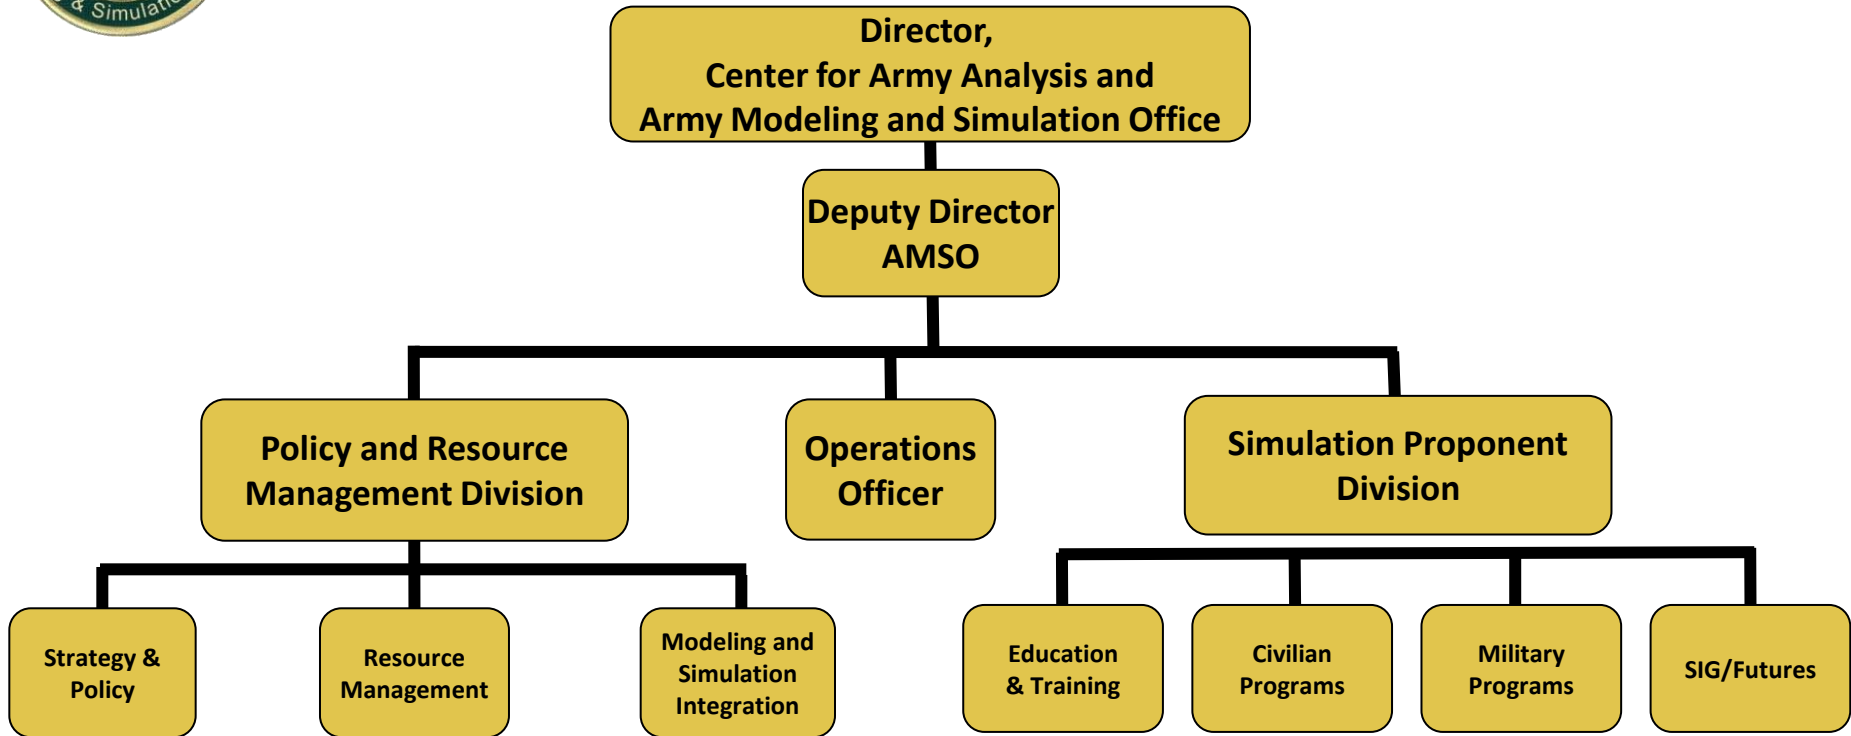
& Simulatio

Director,
Center for Army Analysis and
Army Modeling and Simulation Office

Deputy Director
AMSO

Policy and Resource Management Division

Operations Officer

Simulation Proponent Division

Strategy & Policy

Resource Management

Modeling and Simulation Integration

Education & Training

Civilian Programs

Military Programs

SIG/Futures